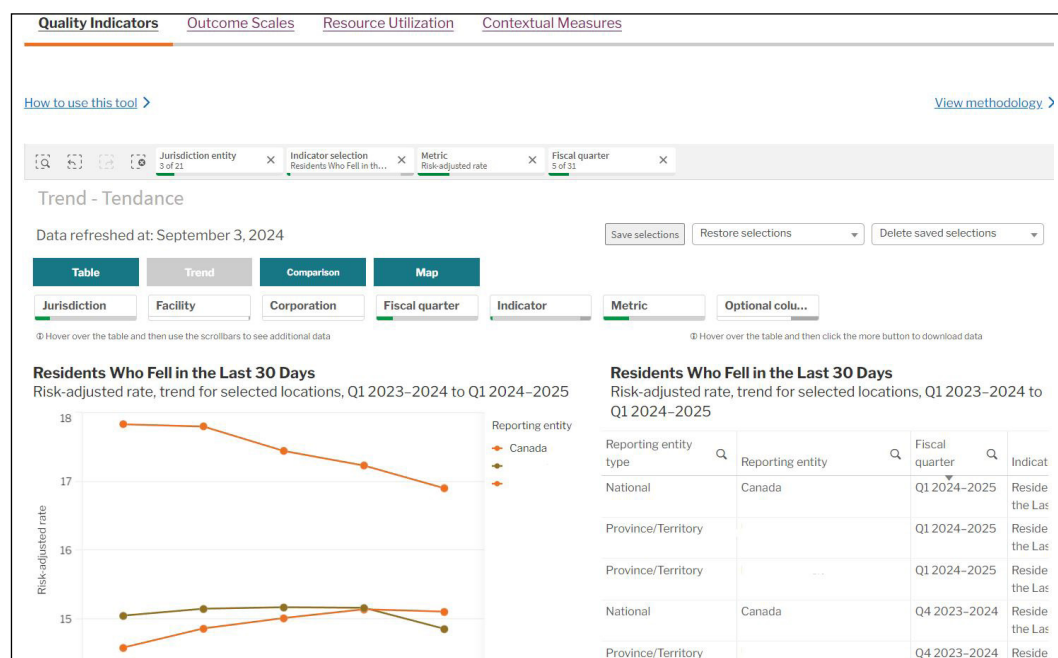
Quality Indicators Outcome Scales Resource Utilization Contextual Measures

How to use this tool ›

View methodology ›

Jurisdiction entity 3 of 21 ×
Indicator selection Residents Who Fell in th... ×
Metric Risk-adjusted rate ×
Fiscal quarter 5 of 31 ×

Trend - Tendance

Data refreshed at: September 3, 2024

Save selections
Restore selections
Delete saved selections

Table
Trend
Comparison
Map

Jurisdiction
Facility
Corporation
Fiscal quarter
Indicator
Metric
Optional colu...

ⓘ Hover over the table and then use the scrollbars to see additional data

ⓘ Hover over the table and then click the more button to download data

Residents Who Fell in the Last 30 Days
Risk-adjusted rate, trend for selected locations, Q1 2023–2024 to Q1 2024–2025

Reporting entity
Canada

18
17
16
15
Risk-adjusted rate

Residents Who Fell in the Last 30 Days
Risk-adjusted rate, trend for selected locations, Q1 2023–2024 to Q1 2024–2025

| Reporting entity type | Reporting entity | Fiscal quarter | Indicat |
|---|---|---|---|
| National | Canada | Q1 2024–2025 | Reside the Las |
| Province/Territory | | Q1 2024–2025 | Reside the Las |
| Province/Territory | | Q1 2024–2025 | Reside the Las |
| National | Canada | Q4 2023–2024 | Reside the Las |
| Province/Territory | | Q4 2023–2024 | Reside |